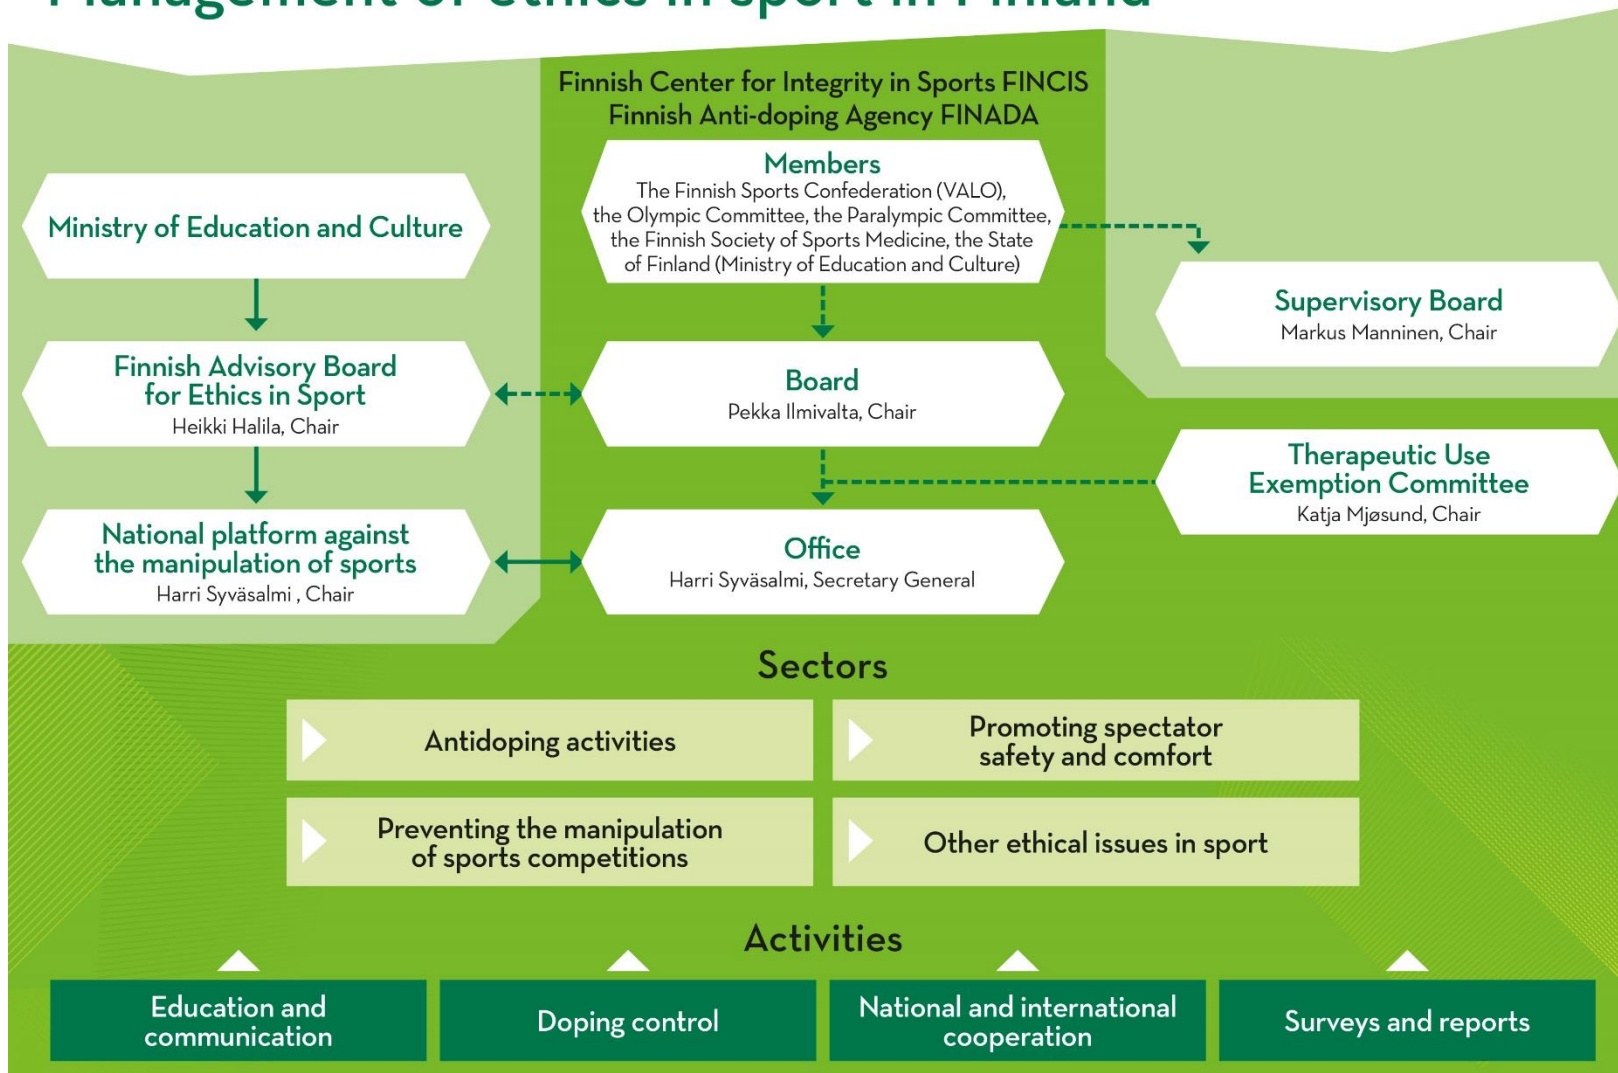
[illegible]

Finnish Center for Integrity in Sports FINCIS
Finnish Anti-doping Agency FINADA

Members
The Finnish Sports Confederation (VALO), the Olympic Committee, the Paralympic Committee, the Finnish Society of Sports Medicine, the State of Finland (Ministry of Education and Culture)

Ministry of Education and Culture

Supervisory Board
Markus Manninen, Chair

Finnish Advisory Board for Ethics in Sport
Heikki Halila, Chair

Board
Pekka Ilmivalta, Chair

Therapeutic Use Exemption Committee
Katja Mjøsund, Chair

National platform against the manipulation of sports
Harri Syväsalmi , Chair

Office
Harri Syväsalmi, Secretary General

Sectors

Antidoping activities

Promoting spectator safety and comfort

Preventing the manipulation of sports competitions

Other ethical issues in sport

Activities

Education and communication

Doping control

National and international cooperation

Surveys and reports